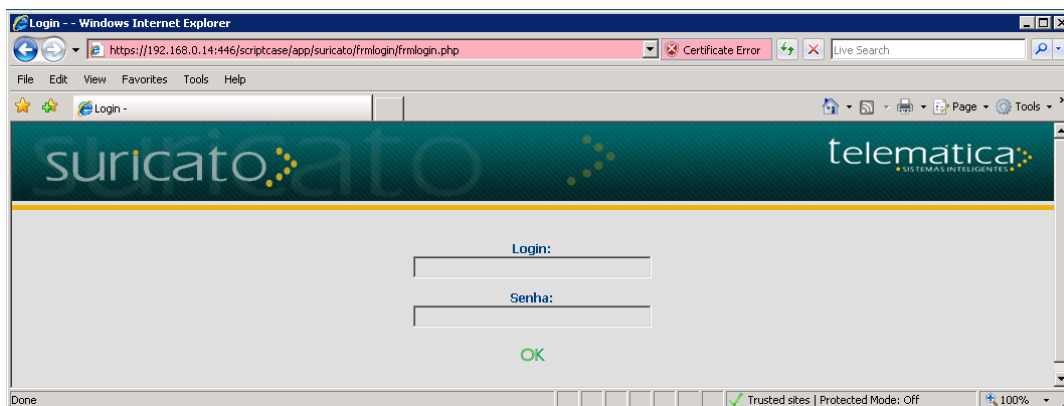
Login - - Windows Internet Explorer

https://192.168.0.14:446/scriptcase/app/suricato/frmlogin/frmlogin.php

Certificate Error

Live Search

File Edit View Favorites Tools Help

Login -

Page Tools

suricato

telematica
SISTEMAS INTELIGENTES

Login:

Senha:

OK

Done

Trusted sites | Protected Mode: Off

100%